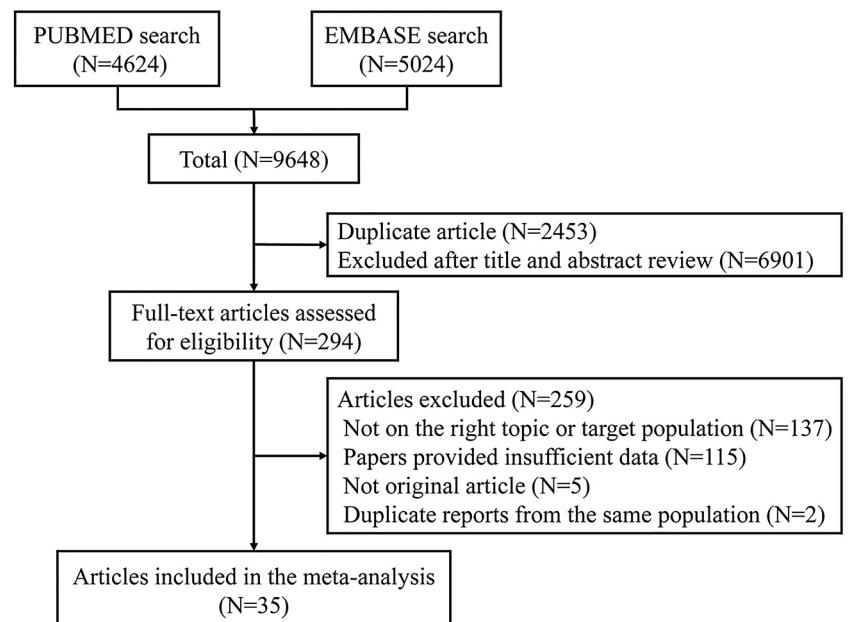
PUBMED search (N=4624)

EMBASE search (N=5024)

Total (N=9648)

Duplicate article (N=2453)
Excluded after title and abstract review (N=6901)

Full-text articles assessed for eligibility (N=294)

Articles excluded (N=259)
Not on the right topic or target population (N=137)
Papers provided insufficient data (N=115)
Not original article (N=5)
Duplicate reports from the same population (N=2)

Articles included in the meta-analysis (N=35)